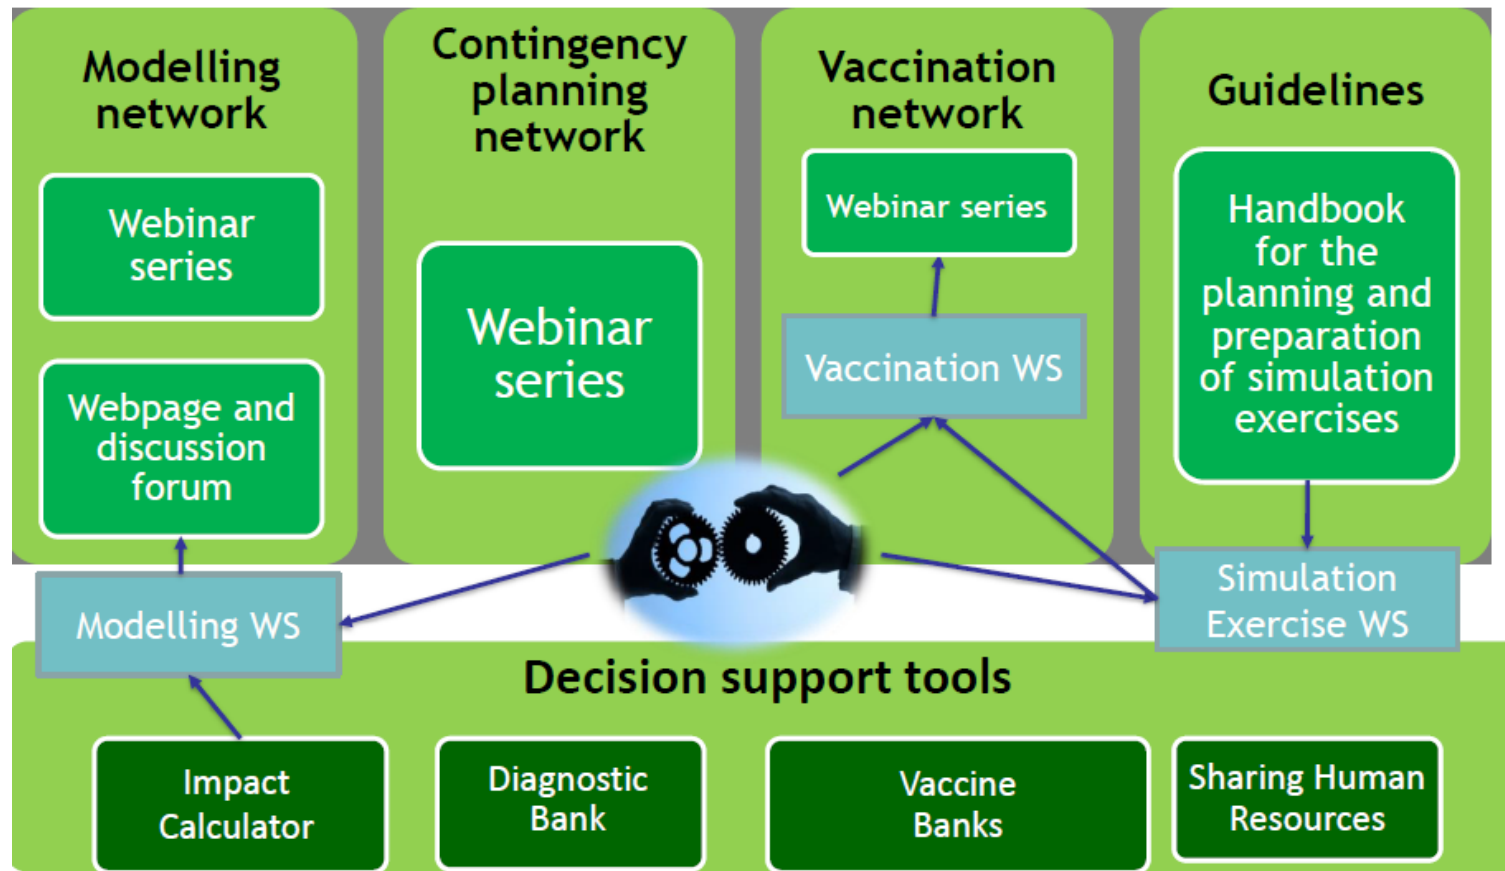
Modelling network

Webinar series

Webpage and discussion forum

Contingency planning network

Webinar series

Vaccination network

Webinar series

Vaccination WS

Guidelines

Handbook for the planning and preparation of simulation exercises

Modelling WS

Simulation Exercise WS

Decision support tools

Impact Calculator

Diagnostic Bank

Vaccine Banks

Sharing Human Resources